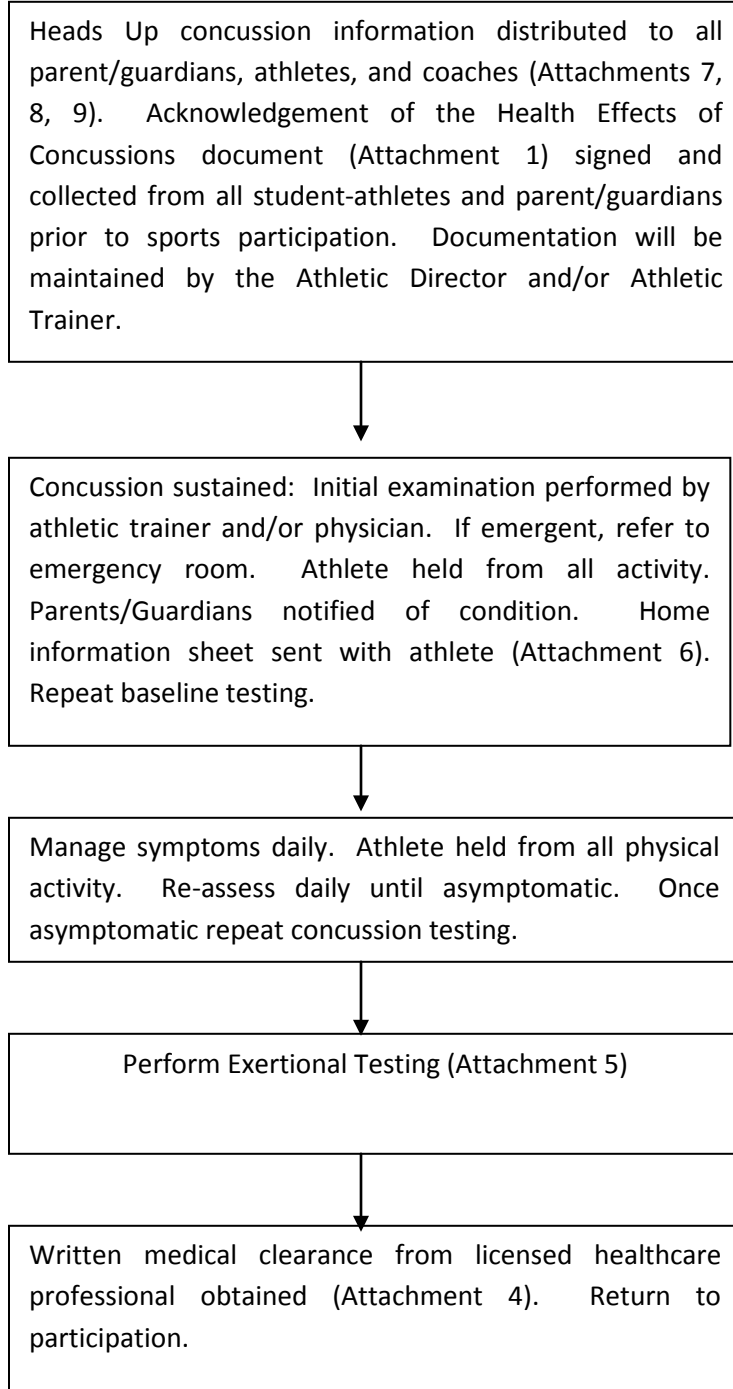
Heads Up concussion information distributed to all parent/guardians, athletes, and coaches (Attachments 7, 8, 9). Acknowledgement of the Health Effects of Concussions document (Attachment 1) signed and collected from all student-athletes and parent/guardians prior to sports participation. Documentation will be maintained by the Athletic Director and/or Athletic Trainer.

Concussion sustained: Initial examination performed by athletic trainer and/or physician. If emergent, refer to emergency room. Athlete held from all activity. Parents/Guardians notified of condition. Home information sheet sent with athlete (Attachment 6). Repeat baseline testing.

Manage symptoms daily. Athlete held from all physical activity. Re-assess daily until asymptomatic. Once asymptomatic repeat concussion testing.

Perform Exertional Testing (Attachment 5)

Written medical clearance from licensed healthcare professional obtained (Attachment 4). Return to participation.